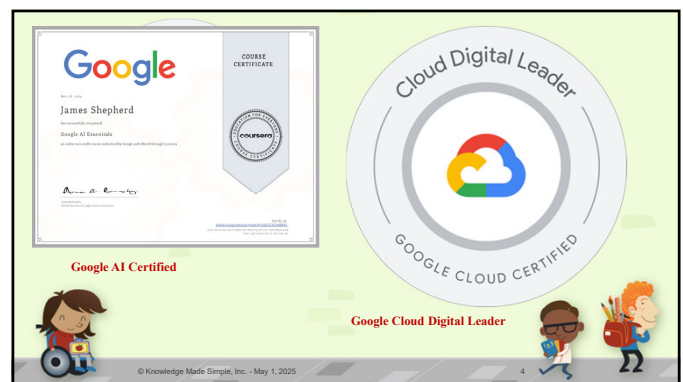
Google

COURSE CERTIFICATE

James Shepherd

has successfully completed

Google AI Essentials

an online non-credit course authorized by Google and offered through Coursera

coursera

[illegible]

Google AI Certified

Cloud Digital Leader

GOOGLE CLOUD CERTIFIED

Google Cloud Digital Leader

© Knowledge Made Simple, Inc. - May 1, 2025

4